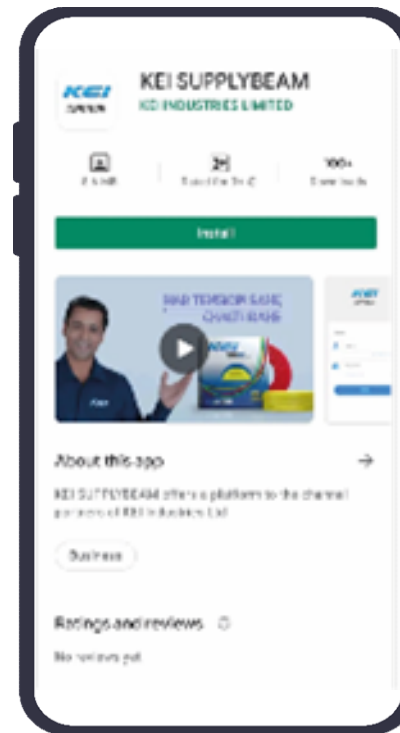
KEI SAPNA

KEI SUPPLYBEAM
KEI INDUSTRIES LIMITED

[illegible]

2H
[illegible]

100+
Downloads

Install

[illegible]

KEI

About this app

KEI SUPPLYBEAM offers a platform to the channel partners of KEI Industries Ltd

Business

Ratings and reviews

No reviews yet